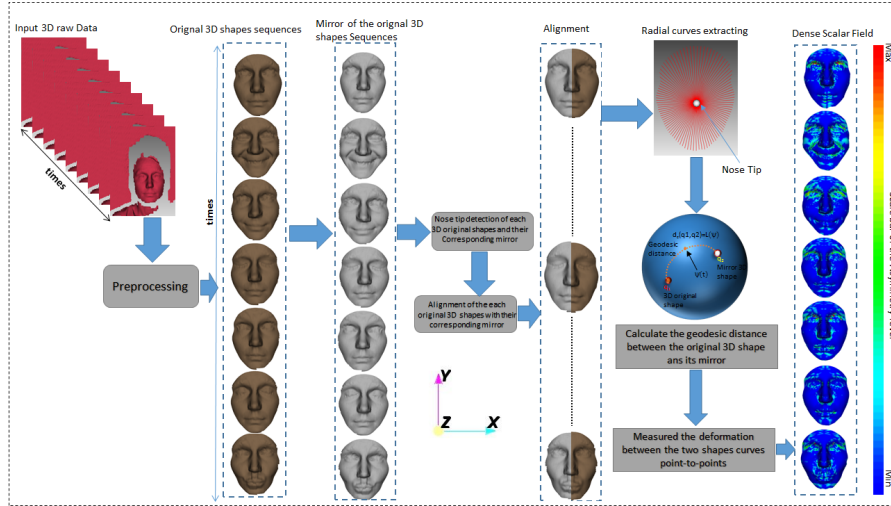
Input 3D raw Data

times

Orignal 3D shapes sequences

times

Mirror of the orignal 3D shapes Sequences

Alignment

Radial curves extracting

Nose Tip

Dense Scalar Field

Max

Min

Preprocessing

Nose tip detection of each 3D original shapes and their Corresponding mirror

Alignment of the each original 3D shapes with their corresponding mirror

Y

Z

X

$d_s(q1,q2)=L(\psi)$

Geodesic distance

$\psi(t)$

Mirror 3D shape

3D original shape

Calculate the geodesic distance between the original 3D shape ans its mirror

Measured the deformation between the two shapes curves point-to-points